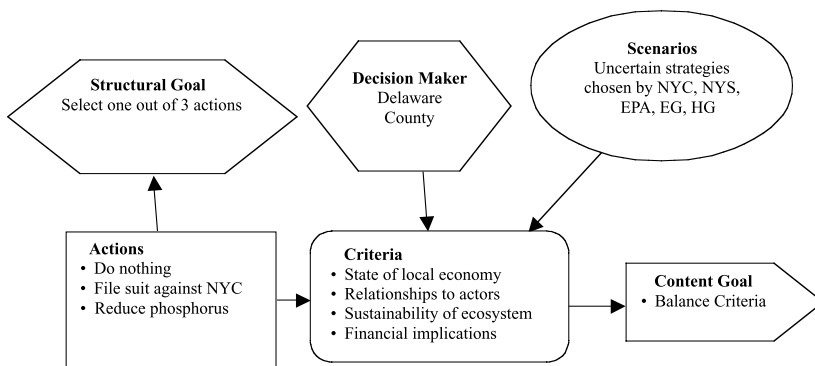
**Structural Goal**
Select one out of 3 actions

**Decision Maker**
Delaware County

**Scenarios**
Uncertain strategies chosen by NYC, NYS, EPA, EG, HG

**Actions**
• Do nothing
• File suit against NYC
• Reduce phosphorus

**Criteria**
• State of local economy
• Relationships to actors
• Sustainability of ecosystem
• Financial implications

**Content Goal**
• Balance Criteria